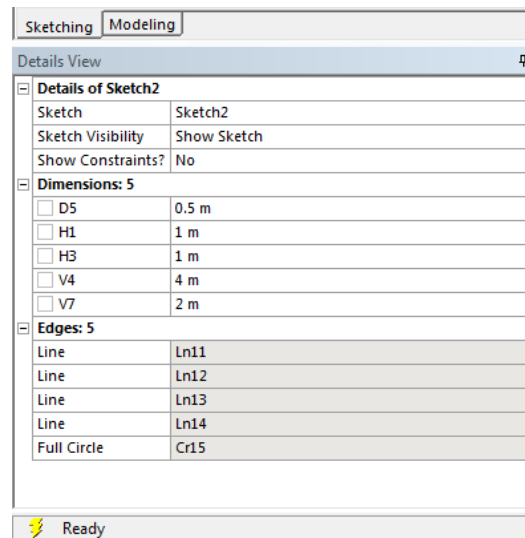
Sketching | Modeling

Details View

| Details of Sketch2 | |
|---|---|
| Sketch | Sketch2 |
| Sketch Visibility | Show Sketch |
| Show Constraints? | No |
| **Dimensions: 5** | |
| D5 | 0.5 m |
| H1 | 1 m |
| H3 | 1 m |
| V4 | 4 m |
| V7 | 2 m |
| **Edges: 5** | |
| Line | Ln11 |
| Line | Ln12 |
| Line | Ln13 |
| Line | Ln14 |
| Full Circle | Cr15 |

Ready